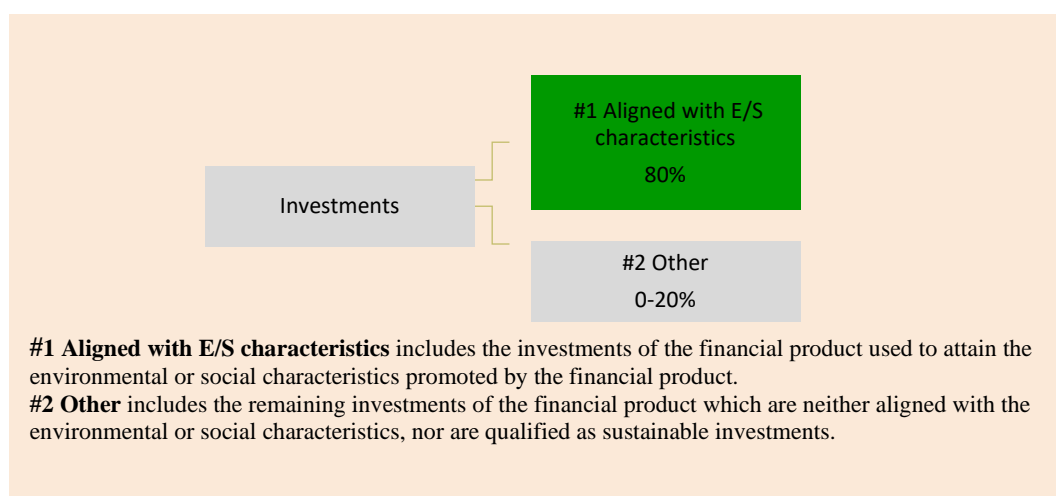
Investments

#1 Aligned with E/S characteristics

80%

#2 Other

0-20%

**#1 Aligned with E/S characteristics** includes the investments of the financial product used to attain the environmental or social characteristics promoted by the financial product.
**#2 Other** includes the remaining investments of the financial product which are neither aligned with the environmental or social characteristics, nor are qualified as sustainable investments.